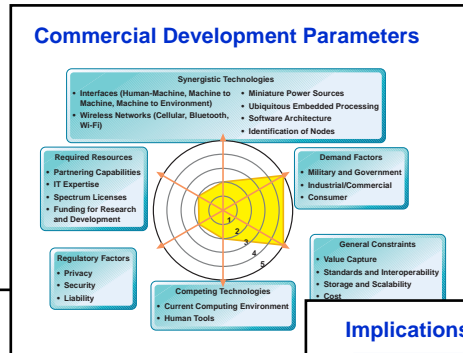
Commercial Development Parameters

Synergistic Technologies
• Interfaces (Human-Machine, Machine to Machine, Machine to Environment)
• Wireless Networks (Cellular, Bluetooth, Wi-Fi)
• Miniature Power Sources
• Ubiquitous Embedded Processing
• Software Architecture
• Identification of Nodes

Required Resources
• Partnering Capabilities
• IT Expertise
• Spectrum Licenses
• Funding for Research and Development

Demand Factors
• Military and Government
• Industrial/Commercial
• Consumer

1
2
3
4
5

Regulatory Factors
• Privacy
• Security
• Liability

General Constraints
• Value Capture
• Standards and Interoperability
• Storage and Scalability
• Cost

Competing Technologies
• Current Computing Environment
• Human Tools

Implications